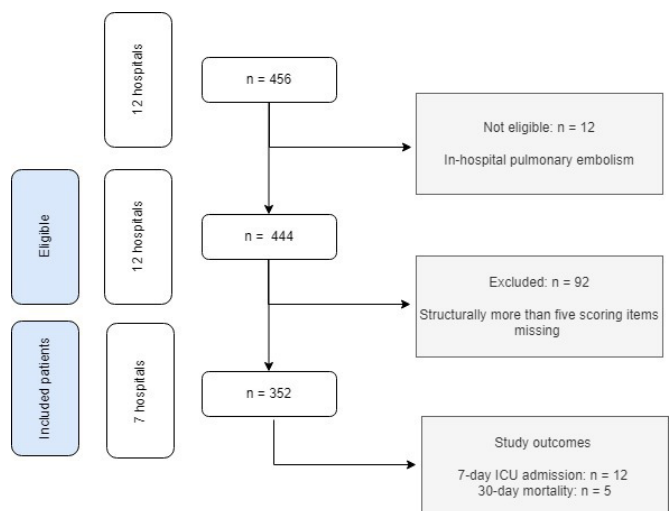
12 hospitals

n = 456

Not eligible: n = 12

In-hospital pulmonary embolism

Eligible

12 hospitals

n = 444

Excluded: n = 92

Structurally more than five scoring items missing

Included patients

7 hospitals

n = 352

Study outcomes

7-day ICU admission: n = 12
30-day mortality: n = 5